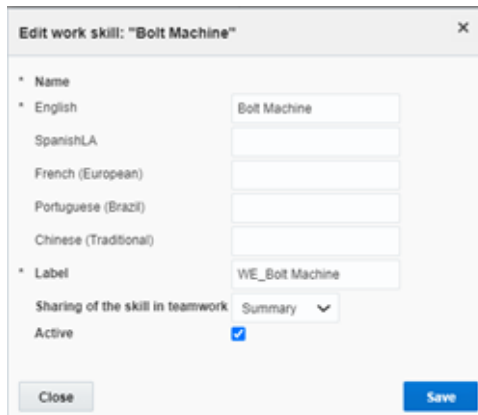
Edit work skill: "Bolt Machine"

×

* Name

* English | Bolt Machine

SpanishLA

French (European)

Portuguese (Brazil)

Chinese (Traditional)

* Label | WE_Bolt Machine

Sharing of the skill in teamwork | Summary

Active

Close

Save